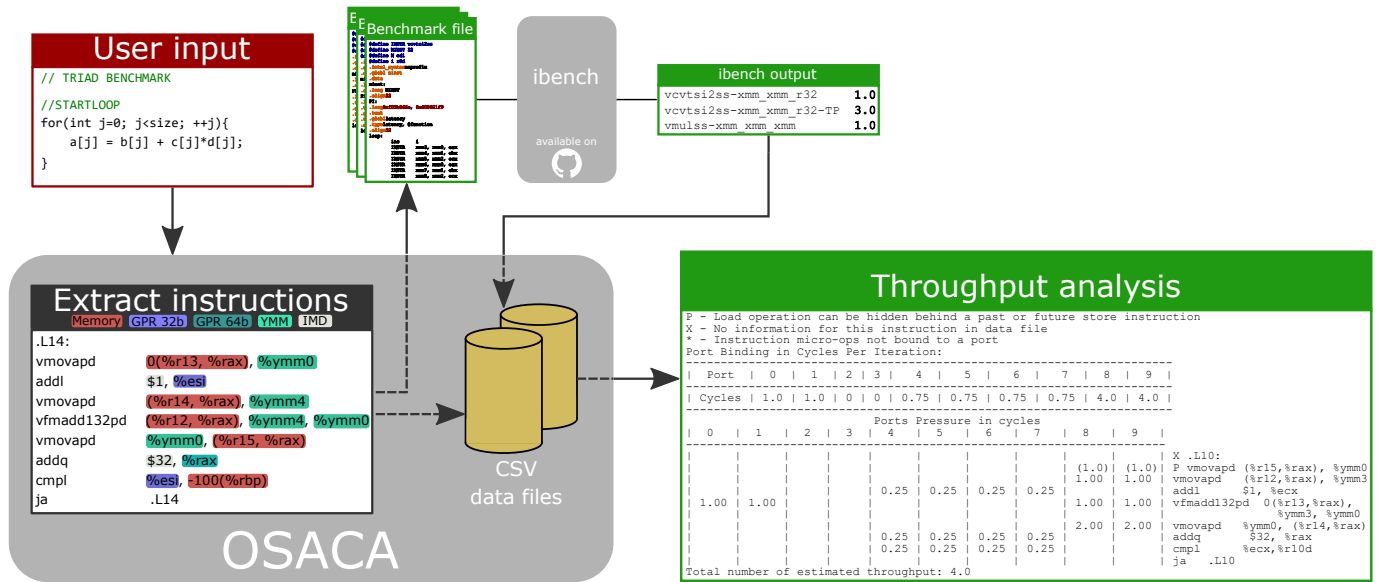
User input

// TRIAD BENCHMARK

//STARTLOOP
for(int j=0; j<size; ++j){
    a[j] = b[j] + c[j]*d[j];
}

Benchmark file

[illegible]

ibench

available on

ibench output

| vcvtsi2ss-xmm_xmm_r32 | 1.0 |
|---|---|
| vcvtsi2ss-xmm_xmm_r32-TP | 3.0 |
| vmulss-xmm_xmm_xmm | 1.0 |

Extract instructions

Memory GPR 32b GPR 64b YMM IMD

.L14:
vmovapd 0(%r13, %rax), %ymm0
addl $1, %esi
vmovapd (%r14, %rax), %ymm4
vfmadd132pd (%r12, %rax), %ymm4, %ymm0
vmovapd %ymm0, (%r15, %rax)
addq $32, %rax
cmpl %esi, -100(%rbp)
ja .L14

CSV
data files

OSACA

Throughput analysis

P - Load operation can be hidden behind a past or future store instruction
X - No information for this instruction in data file
* - Instruction micro-ops not bound to a port
Port Binding in Cycles Per Iteration:

| Port | 0 | 1 | 2 | 3 | 4 | 5 | 6 | 7 | 8 | 9 |
|---|---|---|---|---|---|---|---|---|---|---|
| Cycles | 1.0 | 1.0 | 0 | 0 | 0.75 | 0.75 | 0.75 | 0.75 | 4.0 | 4.0 |

Ports Pressure in cycles

| 0 | 1 | 2 | 3 | 4 | 5 | 6 | 7 | 8 | 9 | |
|---|---|---|---|---|---|---|---|---|---|---|
| | | | | | | | | | | X .L10: |
| | | | | | | | | (1.0) | (1.0) | P vmovapd (%r15,%rax), %ymm0 |
| | | | | | | | | 1.00 | 1.00 | vmovapd (%r12,%rax), %ymm3 |
| | | | | 0.25 | 0.25 | 0.25 | 0.25 | | | addl $1, %ecx |
| 1.00 | 1.00 | | | | | | | 1.00 | 1.00 | vfmadd132pd 0(%r13,%rax), %ymm3, %ymm0 |
| | | | | | | | | 2.00 | 2.00 | vmovapd %ymm0, (%r14,%rax) |
| | | | | 0.25 | 0.25 | 0.25 | 0.25 | | | addq $32, %rax |
| | | | | 0.25 | 0.25 | 0.25 | 0.25 | | | cmpl %ecx,%r10d |
| | | | | | | | | | | ja .L10 |

Total number of estimated throughput: 4.0